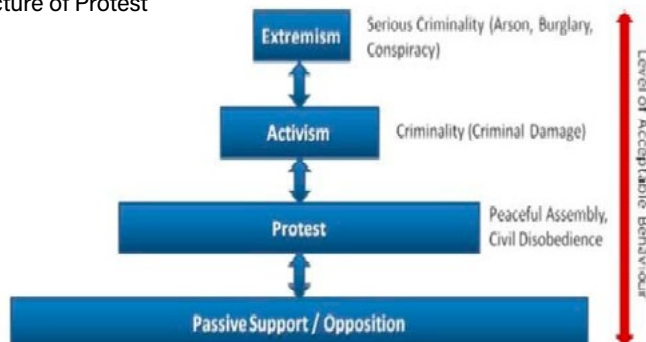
cture of Protest

Extremism

Serious Criminality (Arson, Burglary, Conspiracy)

Activism

Criminality (Criminal Damage)

Protest

Peaceful Assembly, Civil Disobedience

Passive Support / Opposition

Level of Acceptable Behaviour